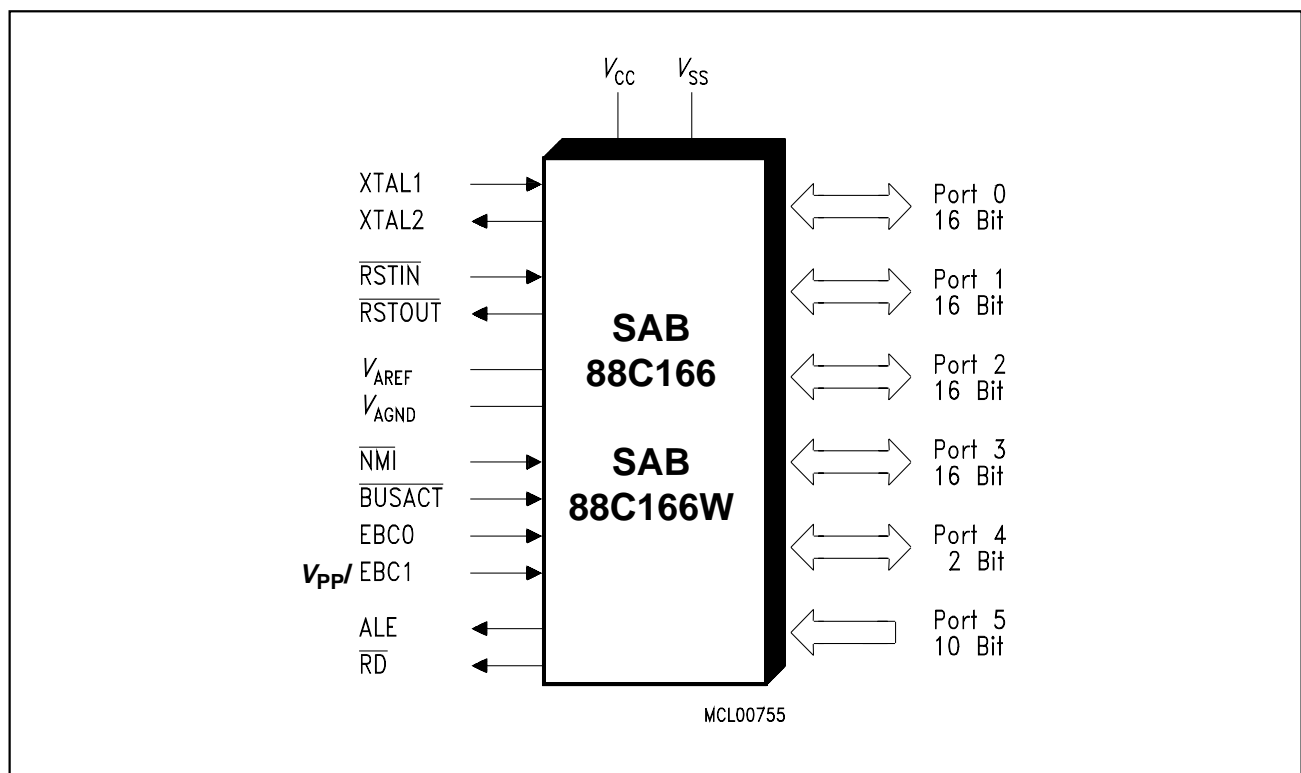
$V_{CC}$ $V_{SS}$

XTAL1
XTAL2

$\overline{RSTIN}$
$\overline{RSTOUT}$

$V_{AREF}$
$V_{AGND}$

$\overline{NMI}$
$\overline{BUSACT}$
EBC0
$V_{PP}$/ EBC1

ALE
$\overline{RD}$

SAB
88C166

SAB
88C166W

Port 0
16 Bit

Port 1
16 Bit

Port 2
16 Bit

Port 3
16 Bit

Port 4
2 Bit

Port 5
10 Bit

MCL00755